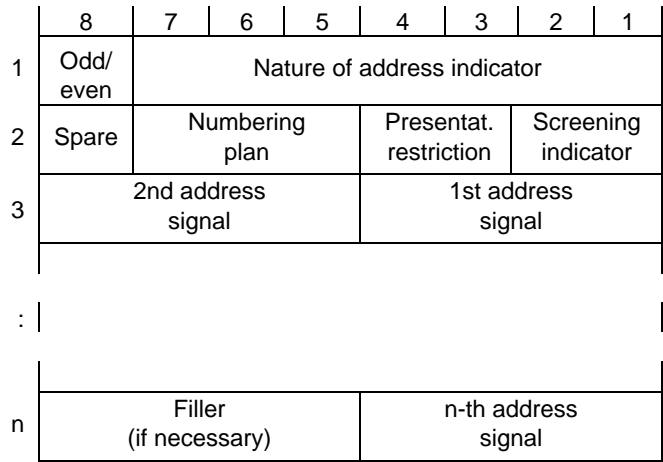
| | 8 | 7 | 6 | 5 | 4 | 3 | 2 | 1 |
|---|---|---|---|---|---|---|---|---|
| 1 | Odd/ even | Nature of address indicator | | | | | | |
| 2 | Spare | Numbering plan | | | Presentat. restriction | | Screening indicator | |
| 3 | 2nd address signal | | | | 1st address signal | | | |
| | | | | | | | | |
| : | | | | | | | | |
| | | | | | | | | |
| n | Filler (if necessary) | | | | n-th address signal | | | |